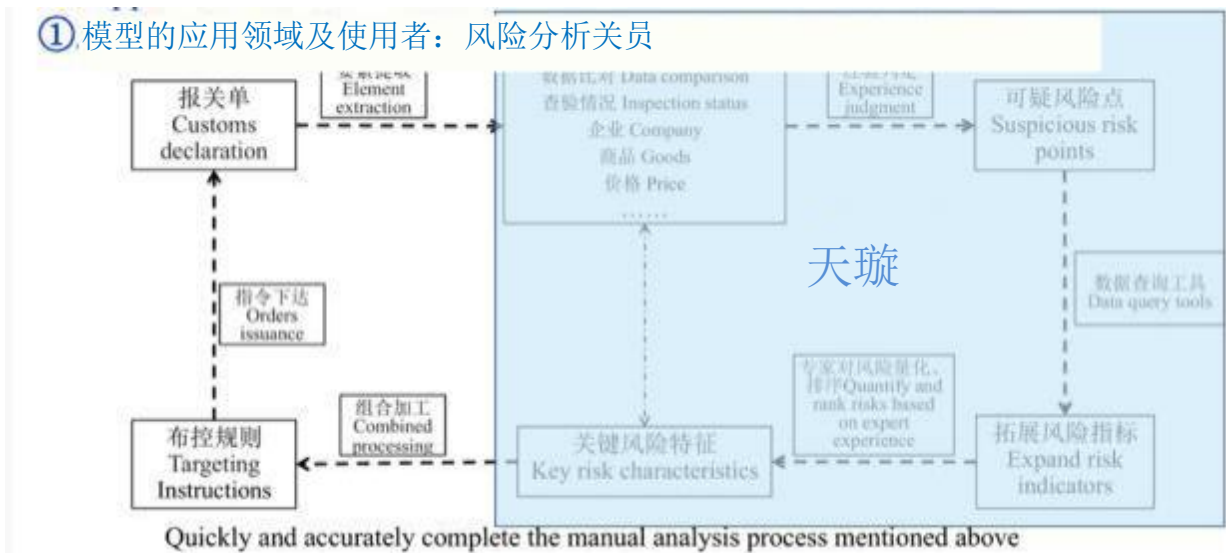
①模型的应用领域及使用者：风险分析关员

要素提取
Element extraction

报关单
Customs declaration

数据比对 Data comparison
查验情况 Inspection status
企业 Company
商品 Goods
价格 Price
……

经验判定
Experience judgment

可疑风险点
Suspicious risk points

天璇

数据查询工具
Data query tools

指令下达
Orders issuance

专家对风险量化、排序Quantify and rank risks based on expert experience

组合加工
Combined processing

布控规则
Targeting Instructions

关键风险特征
Key risk characteristics

拓展风险指标
Expand risk indicators

Quickly and accurately complete the manual analysis process mentioned above